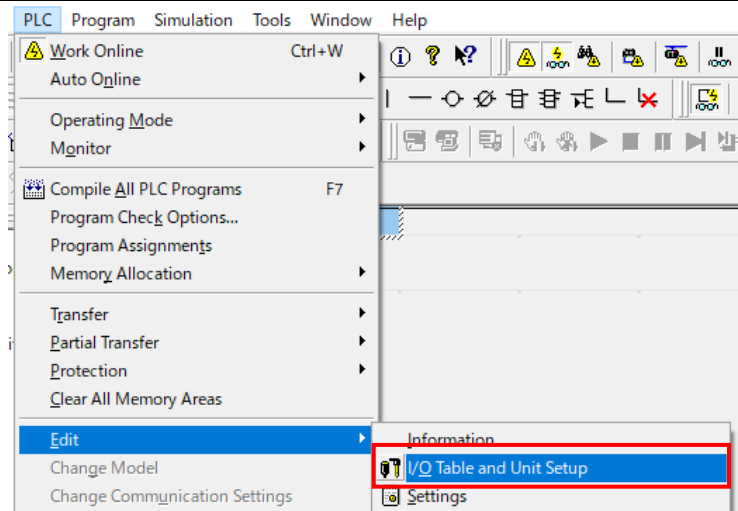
PLC Program Simulation Tools Window Help

Work Online Ctrl+W
Auto Online

Operating Mode
Monitor

Compile All PLC Programs F7
Program Check Options...
Program Assignments
Memory Allocation

Transfer
Partial Transfer
Protection
Clear All Memory Areas

Edit
Change Model
Change Communication Settings

Information
I/O Table and Unit Setup
Settings